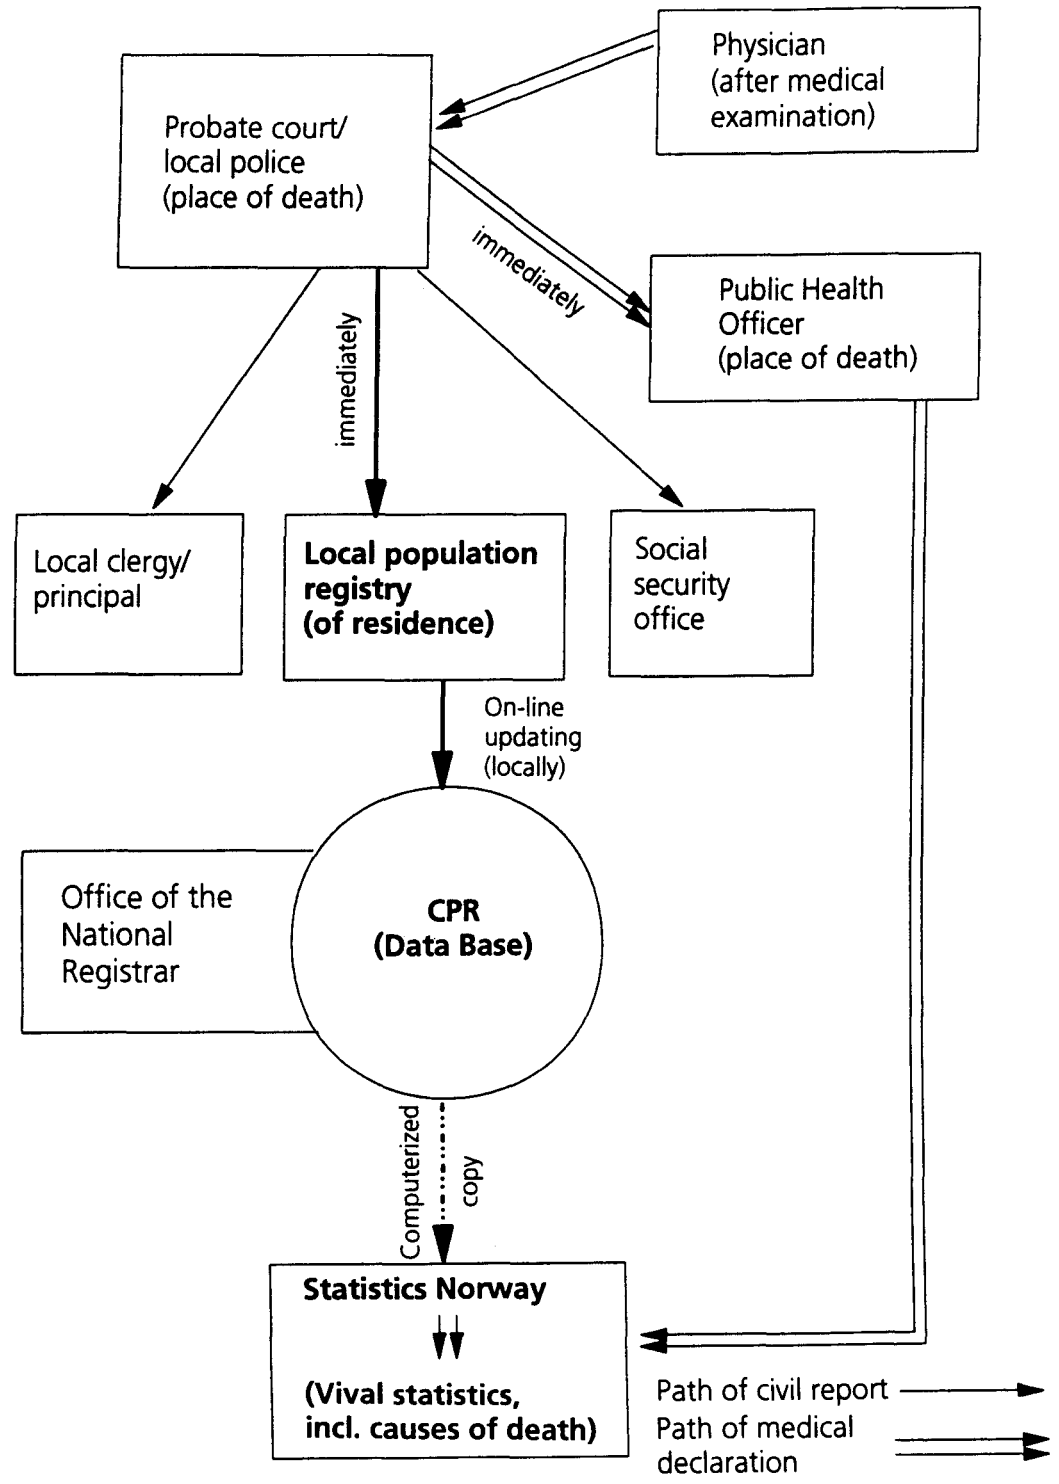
Physician (after medical examination)

Probate court/ local police (place of death)

immediately

Public Health Officer (place of death)

immediately

Local clergy/ principal

**Local population registry (of residence)**

Social security office

On-line updating (locally)

Office of the National Registrar

**CPR (Data Base)**

Computerized copy

**Statistics Norway**

**(Vival statistics, incl. causes of death)**

Path of civil report

Path of medical declaration